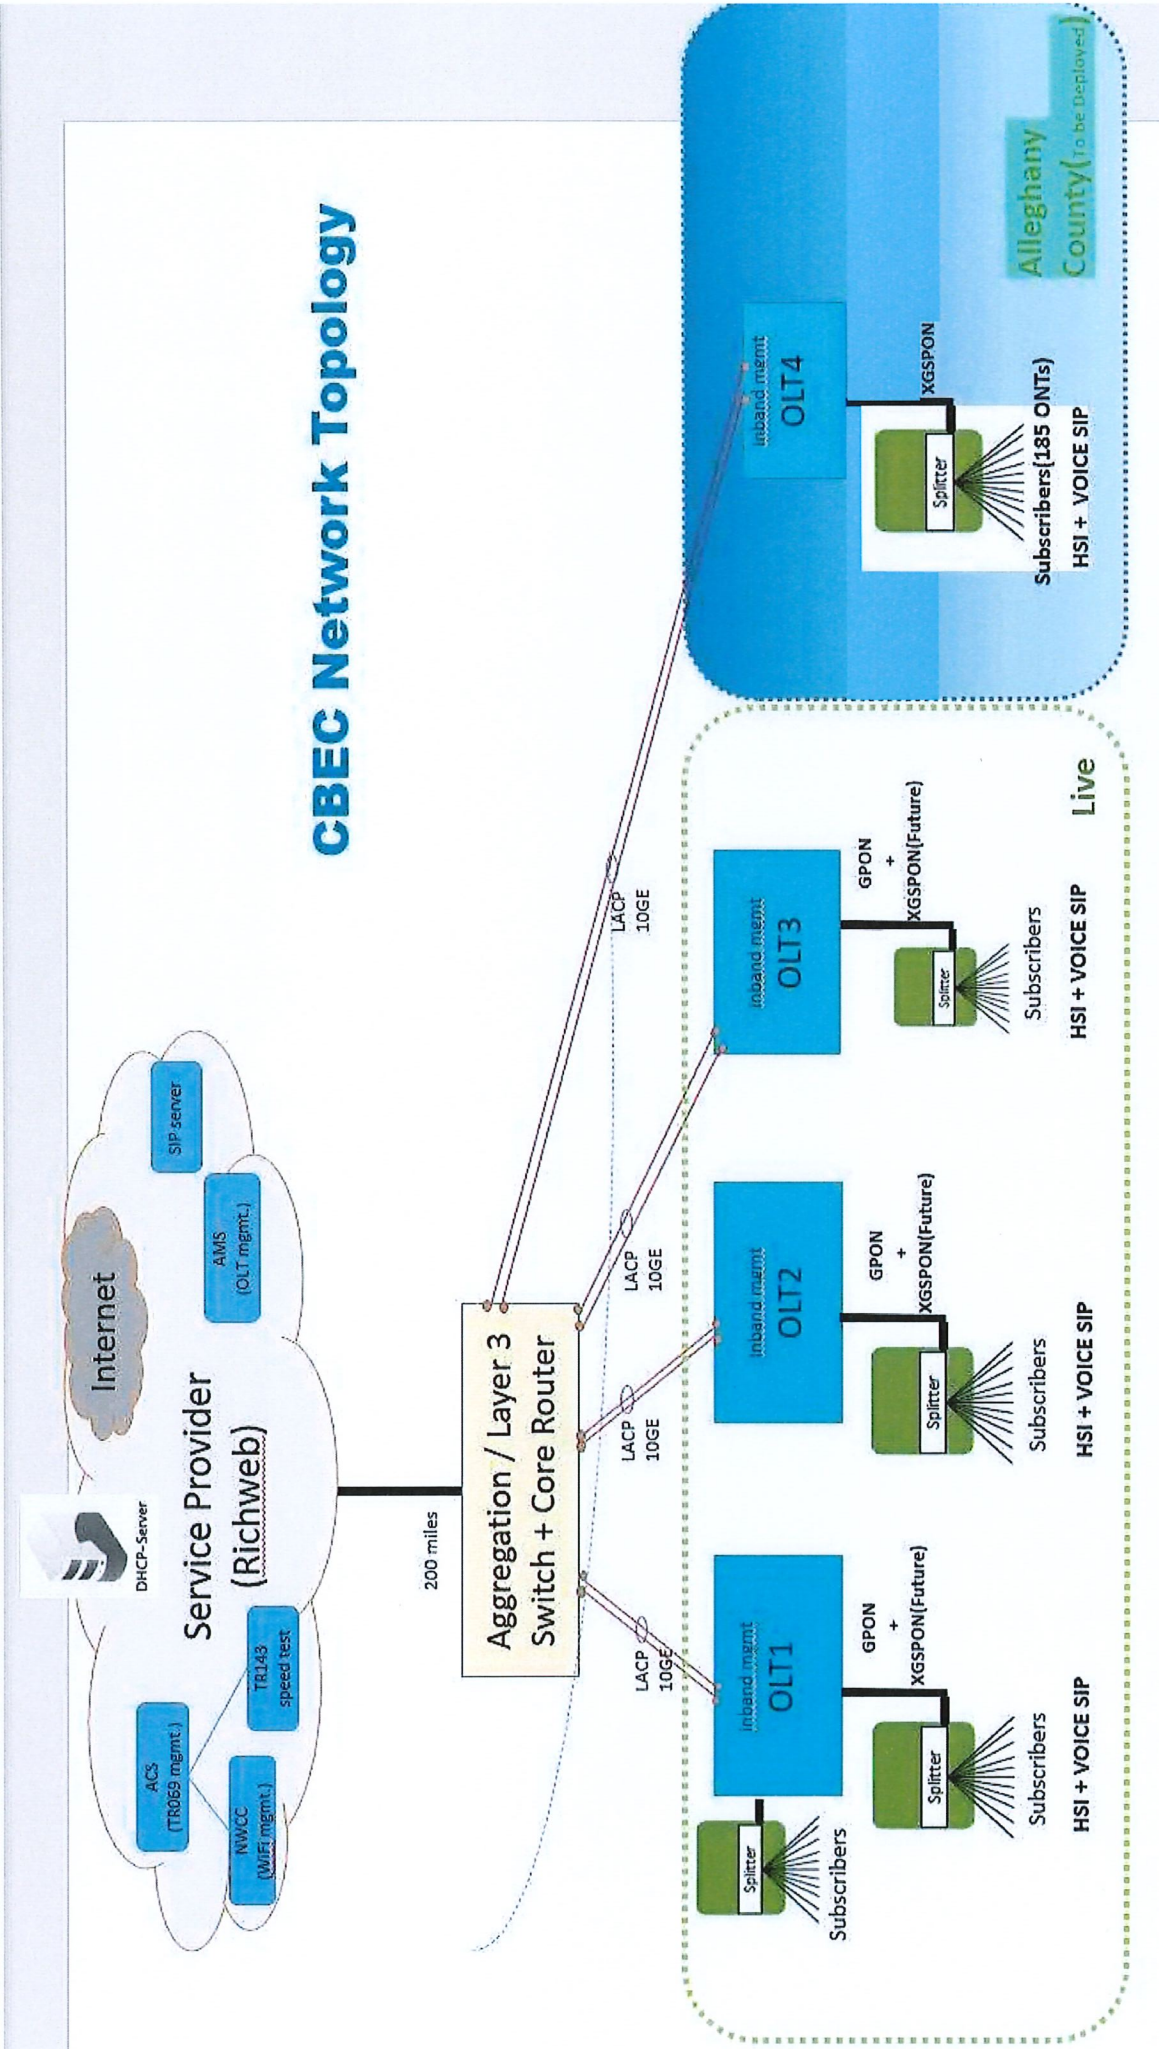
CBEC Network Topology

DHCP-Server

Service Provider (Richweb)

Internet

ACS (TR069 mgmt.)

NWCC (WiFi mgmt.)

TR143 speed test

AMS (OLT mgmt.)

SIP server

200 miles

Aggregation / Layer 3 Switch + Core Router

LACP 10GE

LACP 10GE

LACP 10GE

LACP 10GE

inband mgmt OLT1

inband mgmt OLT2

inband mgmt OLT3

inband mgmt OLT4

GPON + XGSPON(Future)

GPON + XGSPON(Future)

GPON + XGSPON(Future)

XGSPON

Splitter

Splitter

Splitter

Splitter

Splitter

Subscribers

Subscribers

Subscribers

Subscribers

Subscribers(185 ONTs)

HSI + VOICE SIP

HSI + VOICE SIP

HSI + VOICE SIP

HSI + VOICE SIP

Live

Alleghany County(To be Deployed)